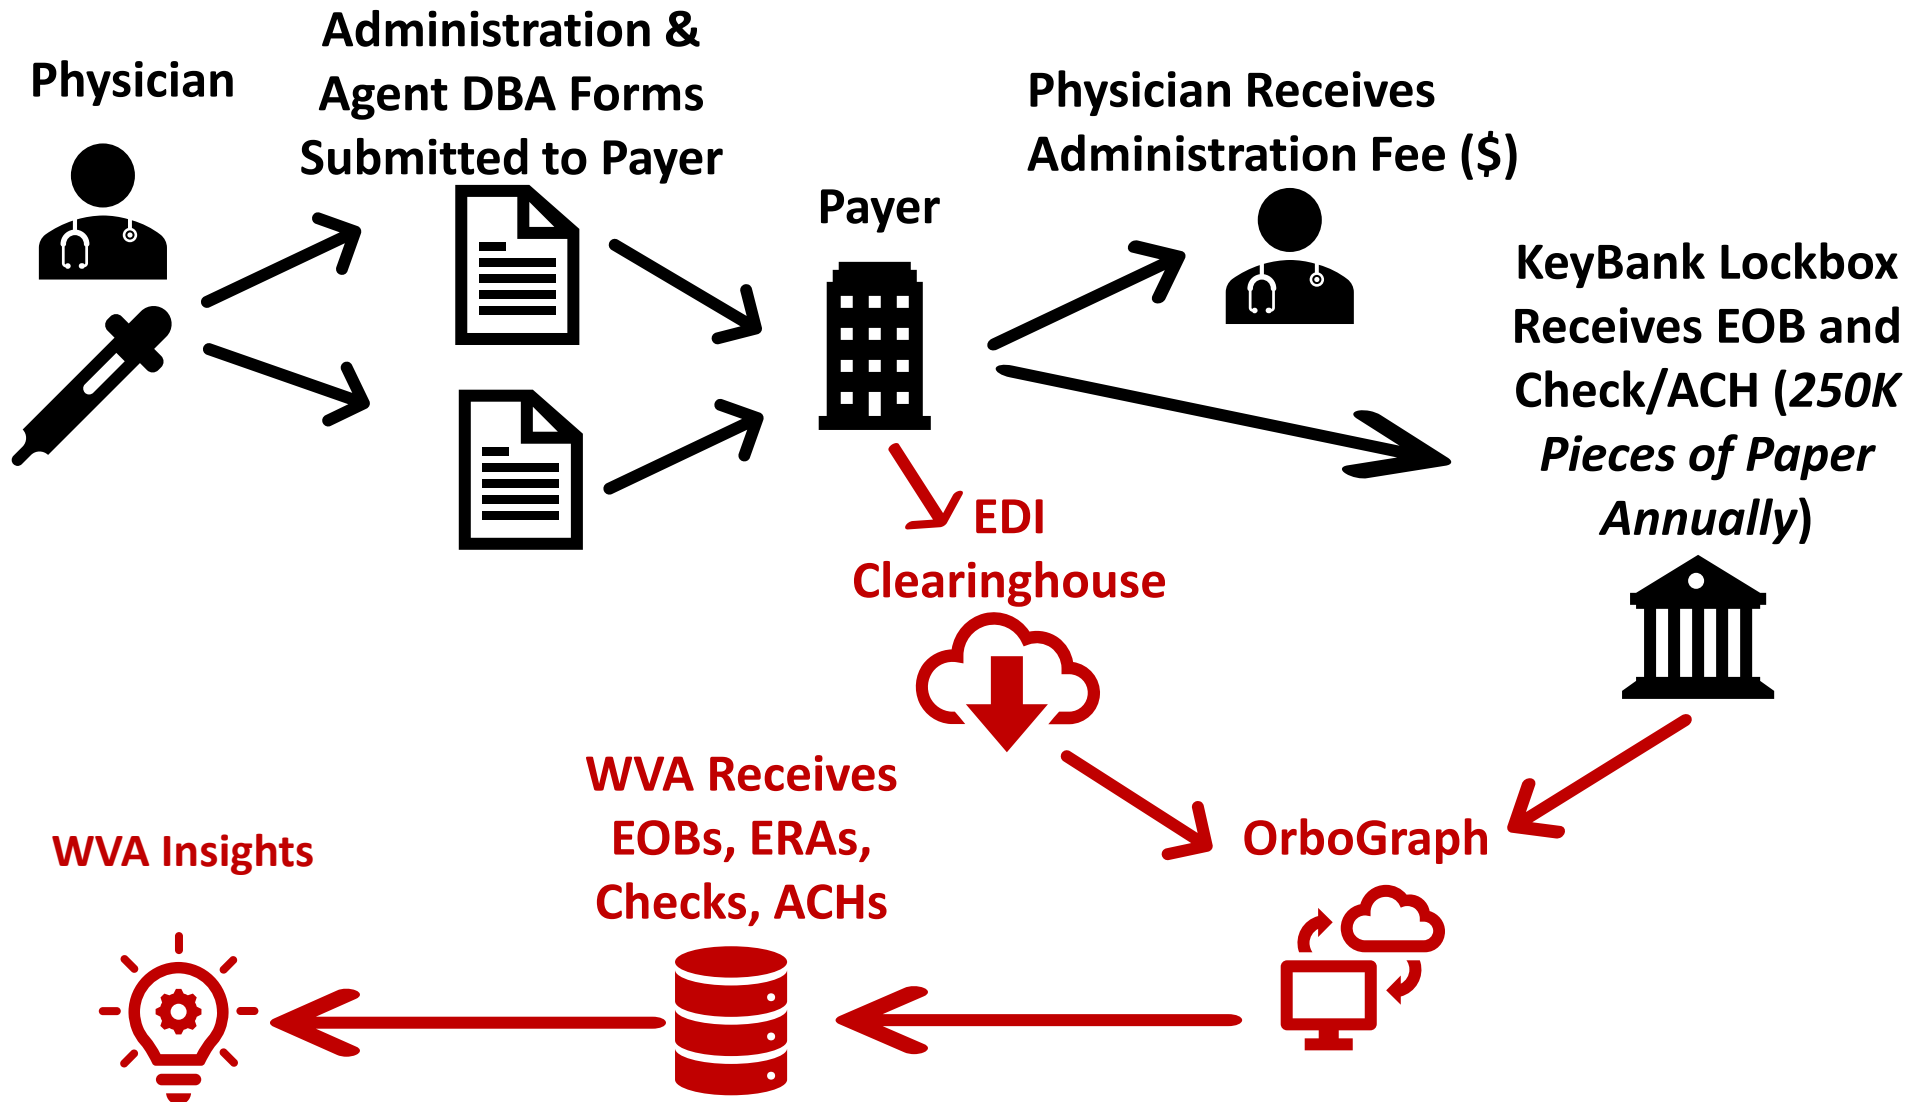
Physician

Administration & Agent DBA Forms Submitted to Payer

Payer

Physician Receives Administration Fee ($)

KeyBank Lockbox Receives EOB and Check/ACH (*250K Pieces of Paper Annually*)

EDI Clearinghouse

OrboGraph

WVA Receives EOBs, ERAs, Checks, ACHs

WVA Insights